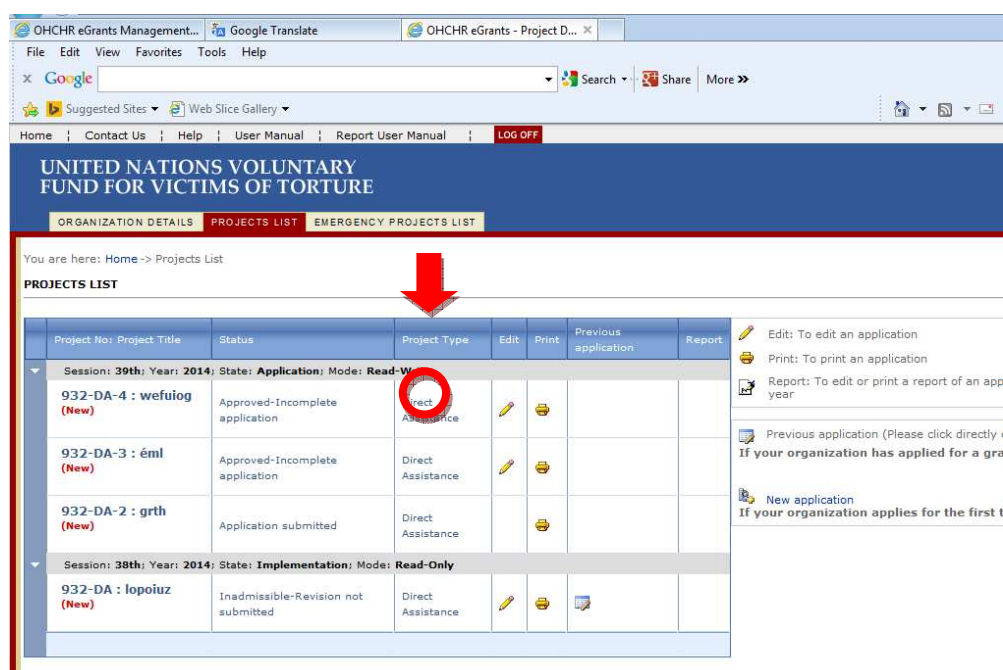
OHCHR eGrants Management... Google Translate OHCHR eGrants - Project D... ×

File Edit View Favorites Tools Help

× Google Search Share More »

Suggested Sites Web Slice Gallery

Home | Contact Us | Help | User Manual | Report User Manual | LOG OFF

UNITED NATIONS VOLUNTARY FUND FOR VICTIMS OF TORTURE

ORGANIZATION DETAILS PROJECTS LIST EMERGENCY PROJECTS LIST

You are here: Home -> Projects List

PROJECTS LIST

| Project No: Project Title | Status | Project Type | Edit | Print | Previous application | Report |
|---|---|---|---|---|---|---|
| Session: 39th; Year: 2014; State: Application; Mode: Read-W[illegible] | | | | | | |
| 932-DA-4 : wefuiog (New) | Approved-Incomplete application | Direct Assistance | | | | |
| 932-DA-3 : éml (New) | Approved-Incomplete application | Direct Assistance | | | | |
| 932-DA-2 : grth (New) | Application submitted | Direct Assistance | | | | |
| Session: 38th; Year: 2014; State: Implementation; Mode: Read-Only | | | | | | |
| 932-DA : lopoiuz (New) | Inadmissible-Revision not submitted | Direct Assistance | | | | |

Edit: To edit an application

Print: To print an application

Report: To edit or print a report of an app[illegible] year

Previous application (Please click directly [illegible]
If your organization has applied for a gra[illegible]

New application
If your organization applies for the first t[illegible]